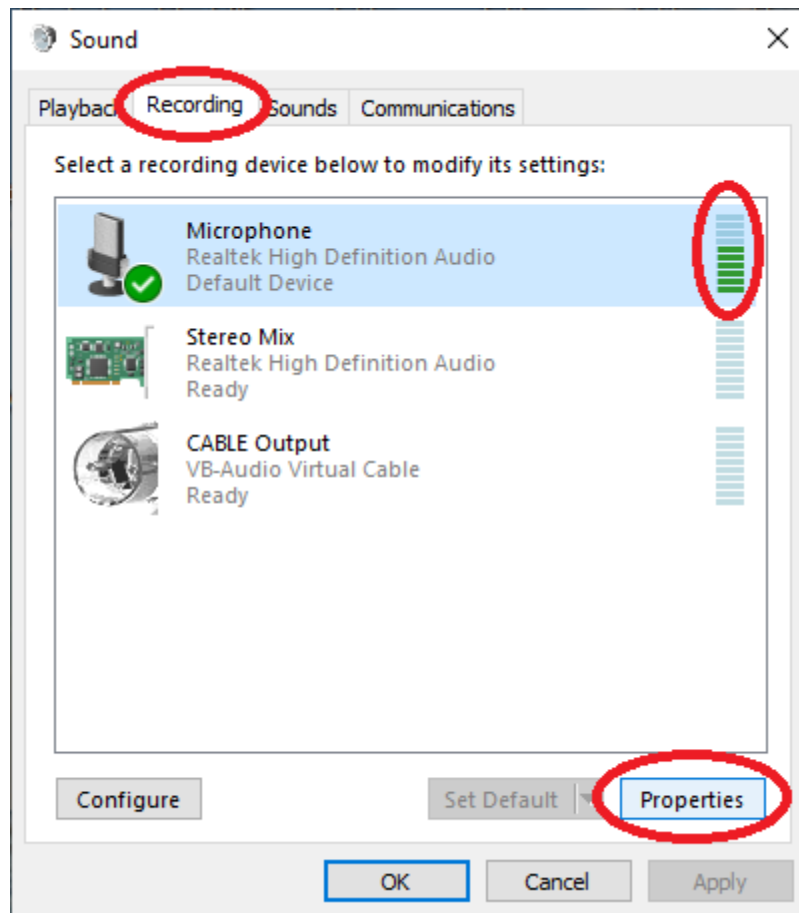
Sound

Playback Recording Sounds Communications

Select a recording device below to modify its settings:

Microphone
Realtek High Definition Audio
Default Device

Stereo Mix
Realtek High Definition Audio
Ready

CABLE Output
VB-Audio Virtual Cable
Ready

Configure

Set Default

Properties

OK

Cancel

Apply